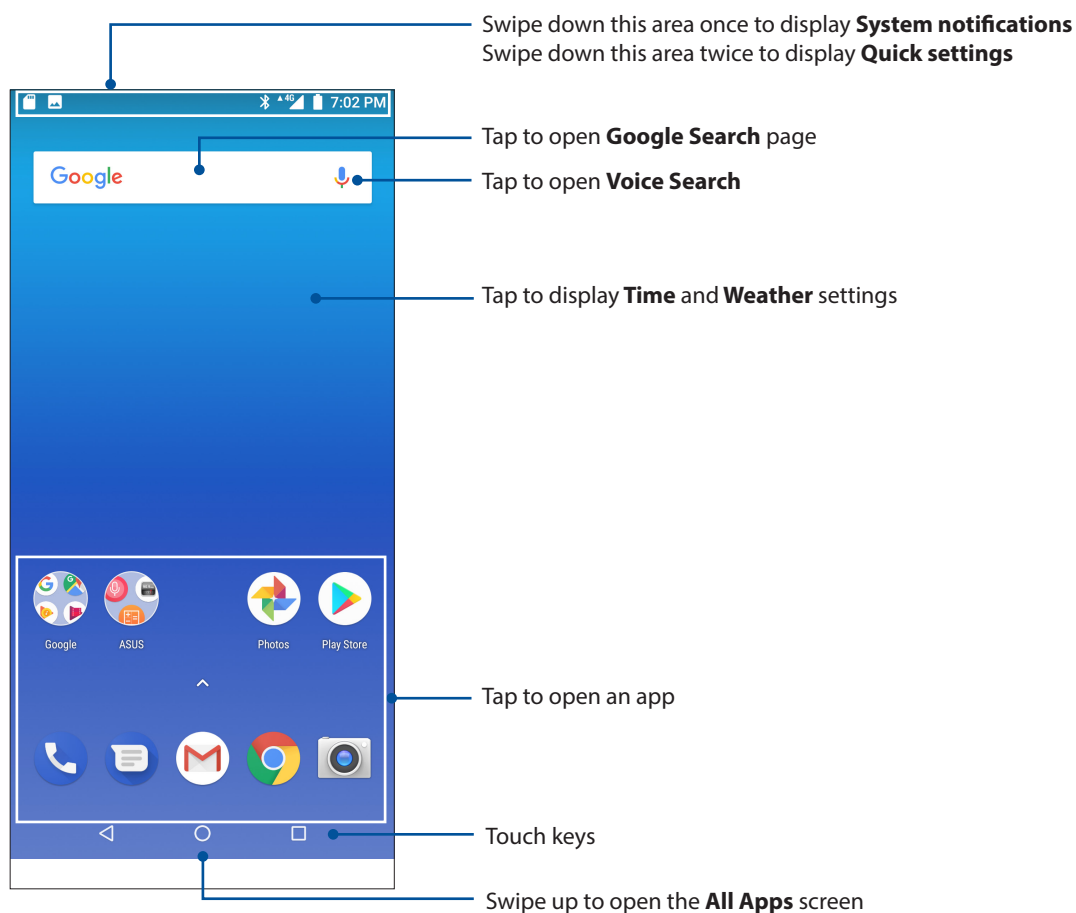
Swipe down this area once to display **System notifications**
Swipe down this area twice to display **Quick settings**

7:02 PM

Google

Tap to open **Google Search** page

Tap to open **Voice Search**

Tap to display **Time** and **Weather** settings

Google ASUS Photos Play Store

Tap to open an app

Touch keys

Swipe up to open the **All Apps** screen